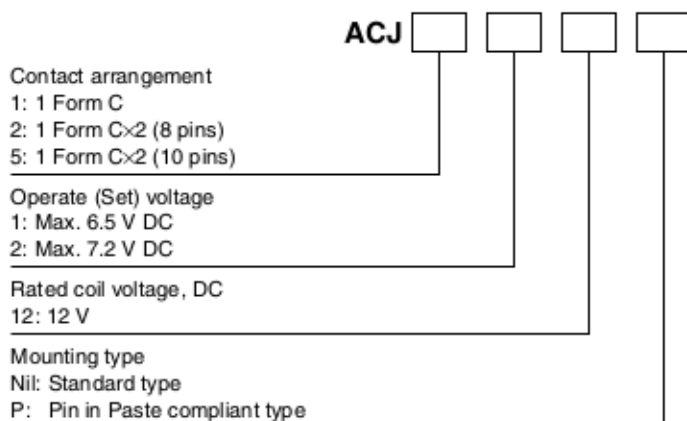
ACJ

Contact arrangement
1: 1 Form C
2: 1 Form C×2 (8 pins)
5: 1 Form C×2 (10 pins)

Operate (Set) voltage
1: Max. 6.5 V DC
2: Max. 7.2 V DC

Rated coil voltage, DC
12: 12 V

Mounting type
Nil: Standard type
P: Pin in Paste compliant type